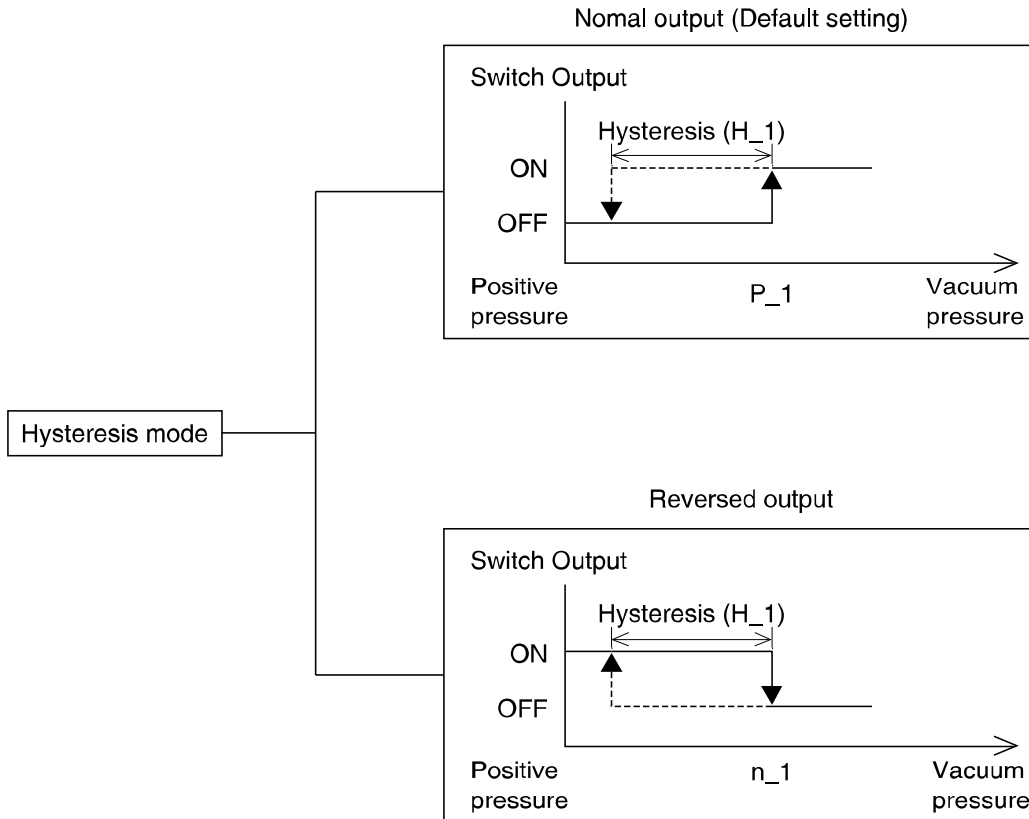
Hysteresis mode

Nomal output (Default setting)

Switch Output

Hysteresis (H_1)

ON

OFF

Positive pressure

P_1

Vacuum pressure

Reversed output

Switch Output

Hysteresis (H_1)

ON

OFF

Positive pressure

n_1

Vacuum pressure